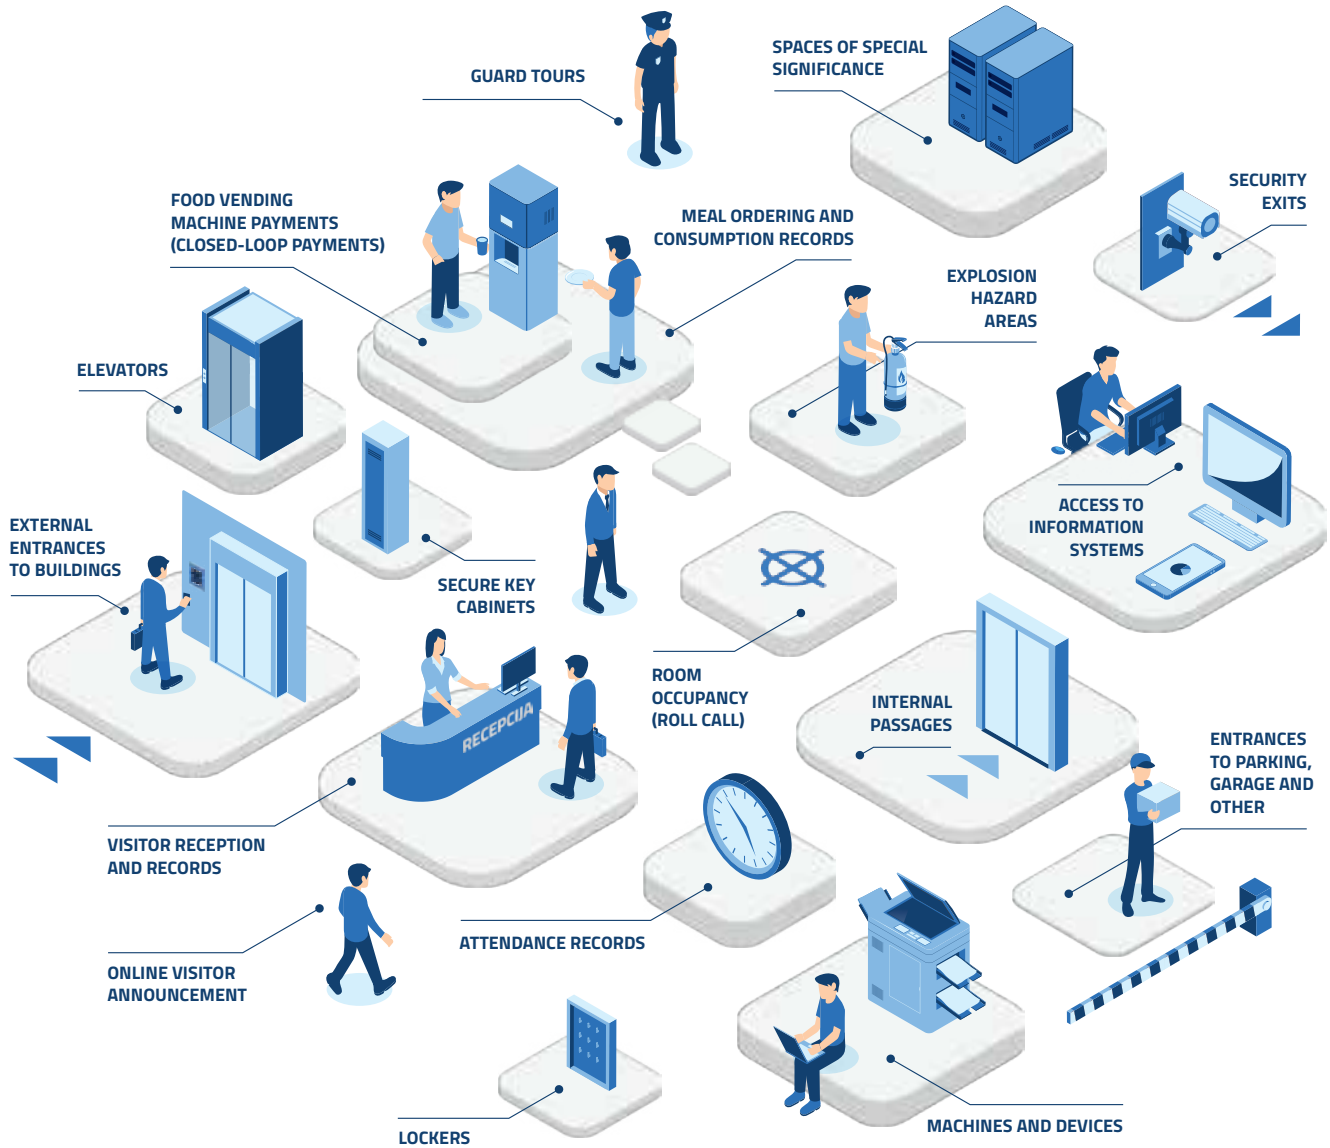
GUARD TOURS

SPACES OF SPECIAL SIGNIFICANCE

SECURITY EXITS

FOOD VENDING MACHINE PAYMENTS (CLOSED-LOOP PAYMENTS)

MEAL ORDERING AND CONSUMPTION RECORDS

EXPLOSION HAZARD AREAS

ELEVATORS

ACCESS TO INFORMATION SYSTEMS

EXTERNAL ENTRANCES TO BUILDINGS

SECURE KEY CABINETS

RECEPCIJA

ROOM OCCUPANCY (ROLL CALL)

INTERNAL PASSAGES

ENTRANCES TO PARKING, GARAGE AND OTHER

VISITOR RECEPTION AND RECORDS

ATTENDANCE RECORDS

ONLINE VISITOR ANNOUNCEMENT

LOCKERS

MACHINES AND DEVICES